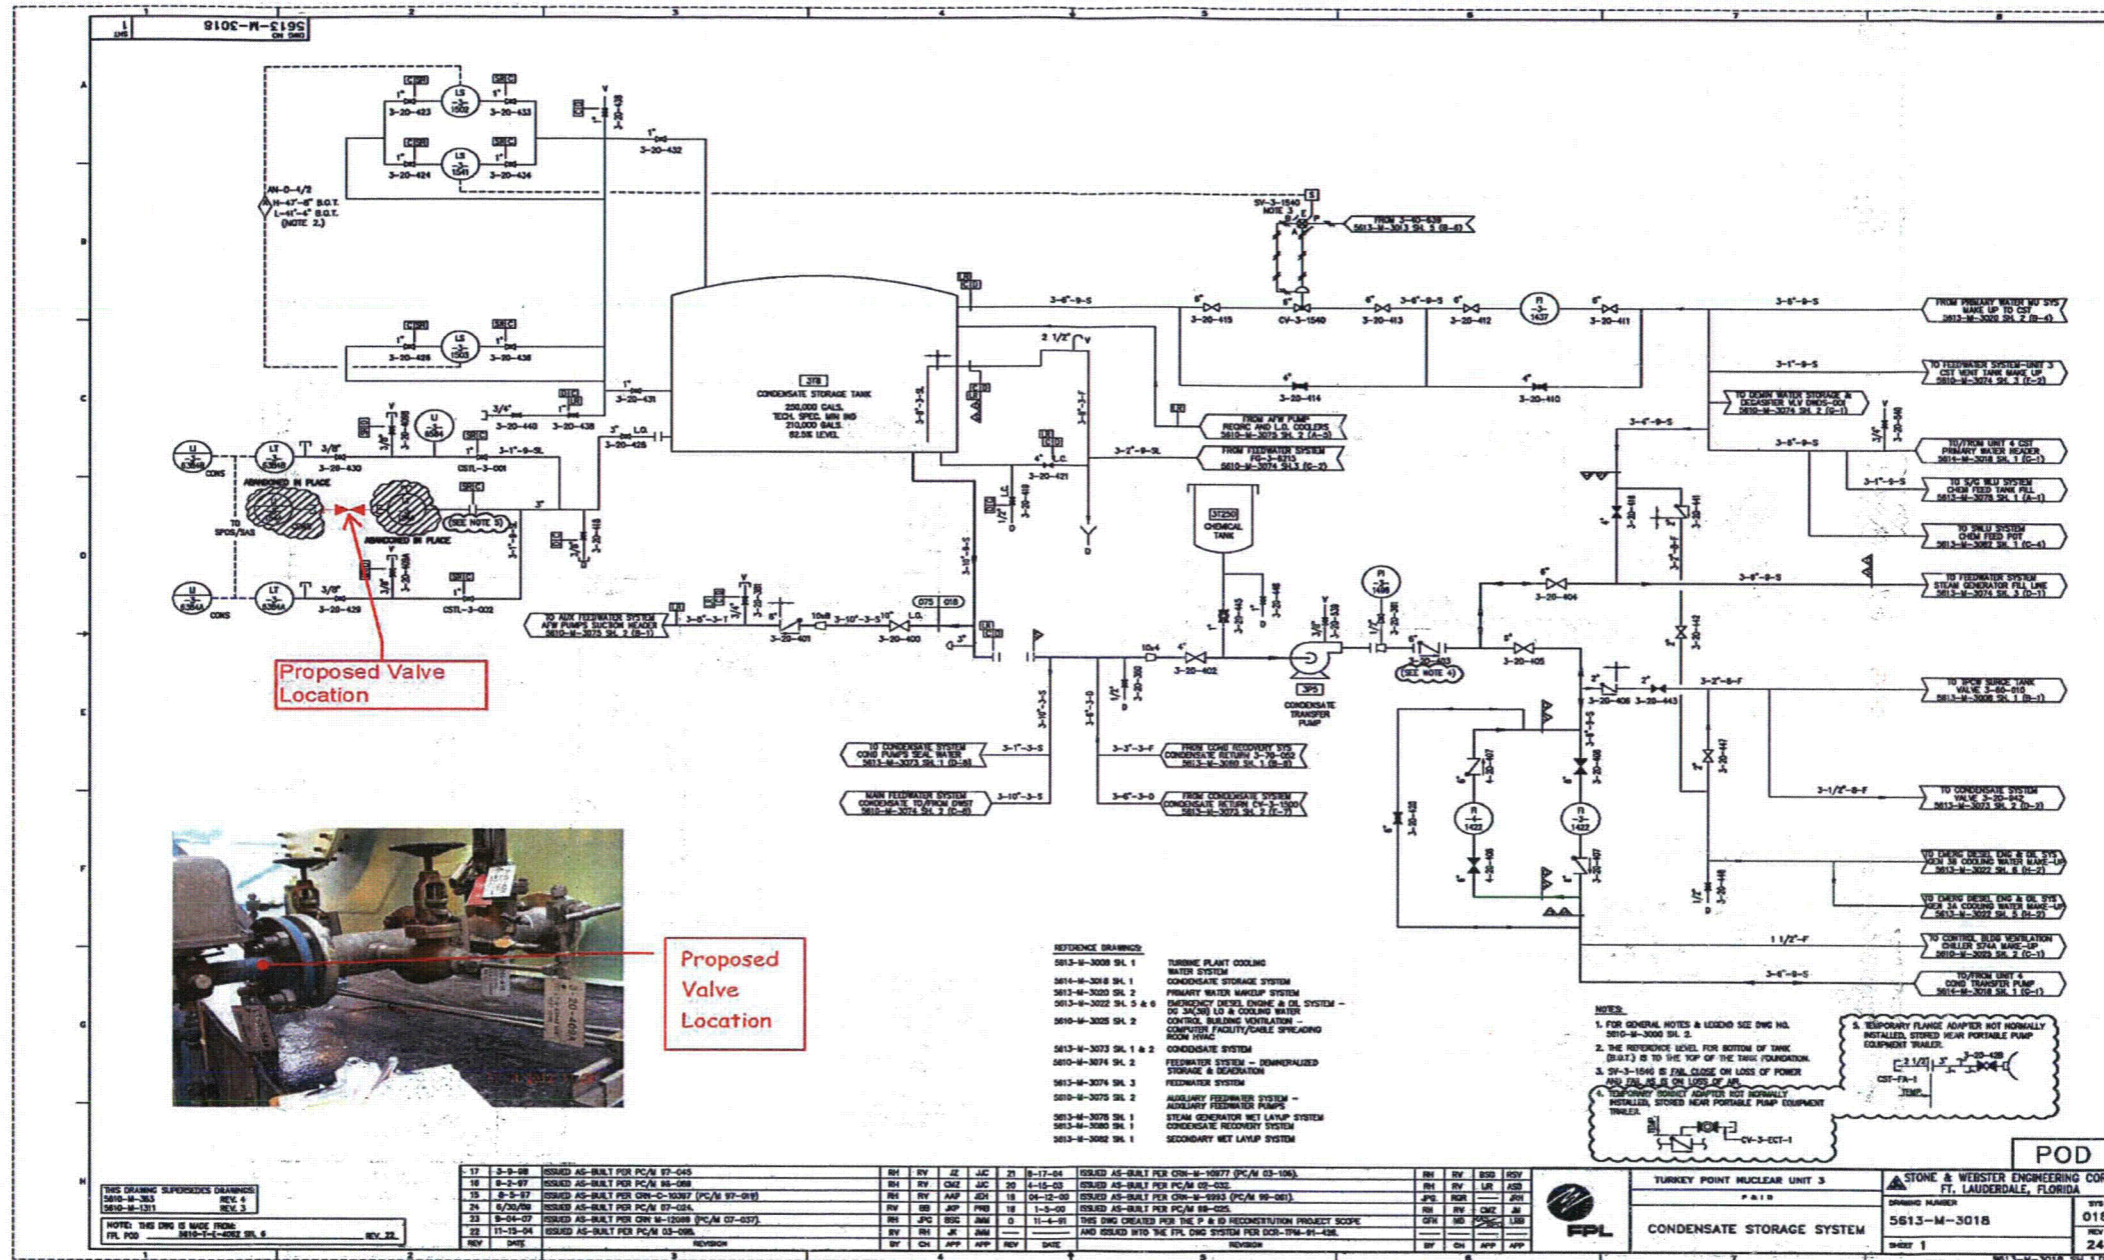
5613-M-3018

Proposed Valve Location

Proposed Valve Location

CONDENSATE STORAGE TANK
250,000 GALS.
TECH. SPEC. MIN INS
210,000 GALS.
82.5% LEVEL

ABANDONED IN PLACE

ABANDONED IN PLACE

(SEE NOTE 5)

CHEMICAL TANK

CONDENSATE TRANSFER PUMP

(SEE NOTE 4)

REFERENCE DRAWINGS:

5613-M-3008 SH. 1 TURBINE PLANT COOLING WATER SYSTEM
5614-M-3018 SH. 1 CONDENSATE STORAGE SYSTEM
5613-M-3020 SH. 2 PRIMARY WATER MAKEUP SYSTEM
5613-M-3022 SH. 5 & 6 EMERGENCY DIESEL ENGINE & OIL SYSTEM
5610-M-3025 SH. 2 CONTROL BUILDING VENTILATION
5613-M-3073 SH. 1 & 2 CONDENSATE SYSTEM
5610-M-3074 SH. 2 FEEDWATER SYSTEM - DEMINERALIZED STORAGE & DEAERATION
5613-M-3074 SH. 3 FEEDWATER SYSTEM
5610-M-3075 SH. 2 AUXILIARY FEEDWATER SYSTEM - AUXILIARY FEEDWATER PUMPS
5613-M-3078 SH. 1 STEAM GENERATOR WET LAYUP SYSTEM
5613-M-3080 SH. 1 CONDENSATE RECOVERY SYSTEM
5613-M-3082 SH. 1 SECONDARY WET LAYUP SYSTEM

NOTES:
1. FOR GENERAL NOTES & LEGEND SEE DWG NO. 5610-M-3000 SH. 2.
2. THE REFERENCE LEVEL FOR BOTTOM OF TANK (B.O.T.) IS TO THE TOP OF THE TANK FOUNDATION.
3. SV-3-1540 IS FAIL CLOSE ON LOSS OF POWER AND FAIL AS IS ON LOSS OF AIR.
4. TEMPORARY BONNET ADAPTER NOT NORMALLY INSTALLED, STORED NEAR PORTABLE PUMP EQUIPMENT TRAILER.
5. TEMPORARY FLANGE ADAPTER NOT NORMALLY INSTALLED, STORED NEAR PORTABLE PUMP EQUIPMENT TRAILER.

POD

TURKEY POINT NUCLEAR UNIT 3
P & I D
CONDENSATE STORAGE SYSTEM

STONE & WEBSTER ENGINEERING CORP
FT. LAUDERDALE, FLORIDA
5613-M-3018

FPL